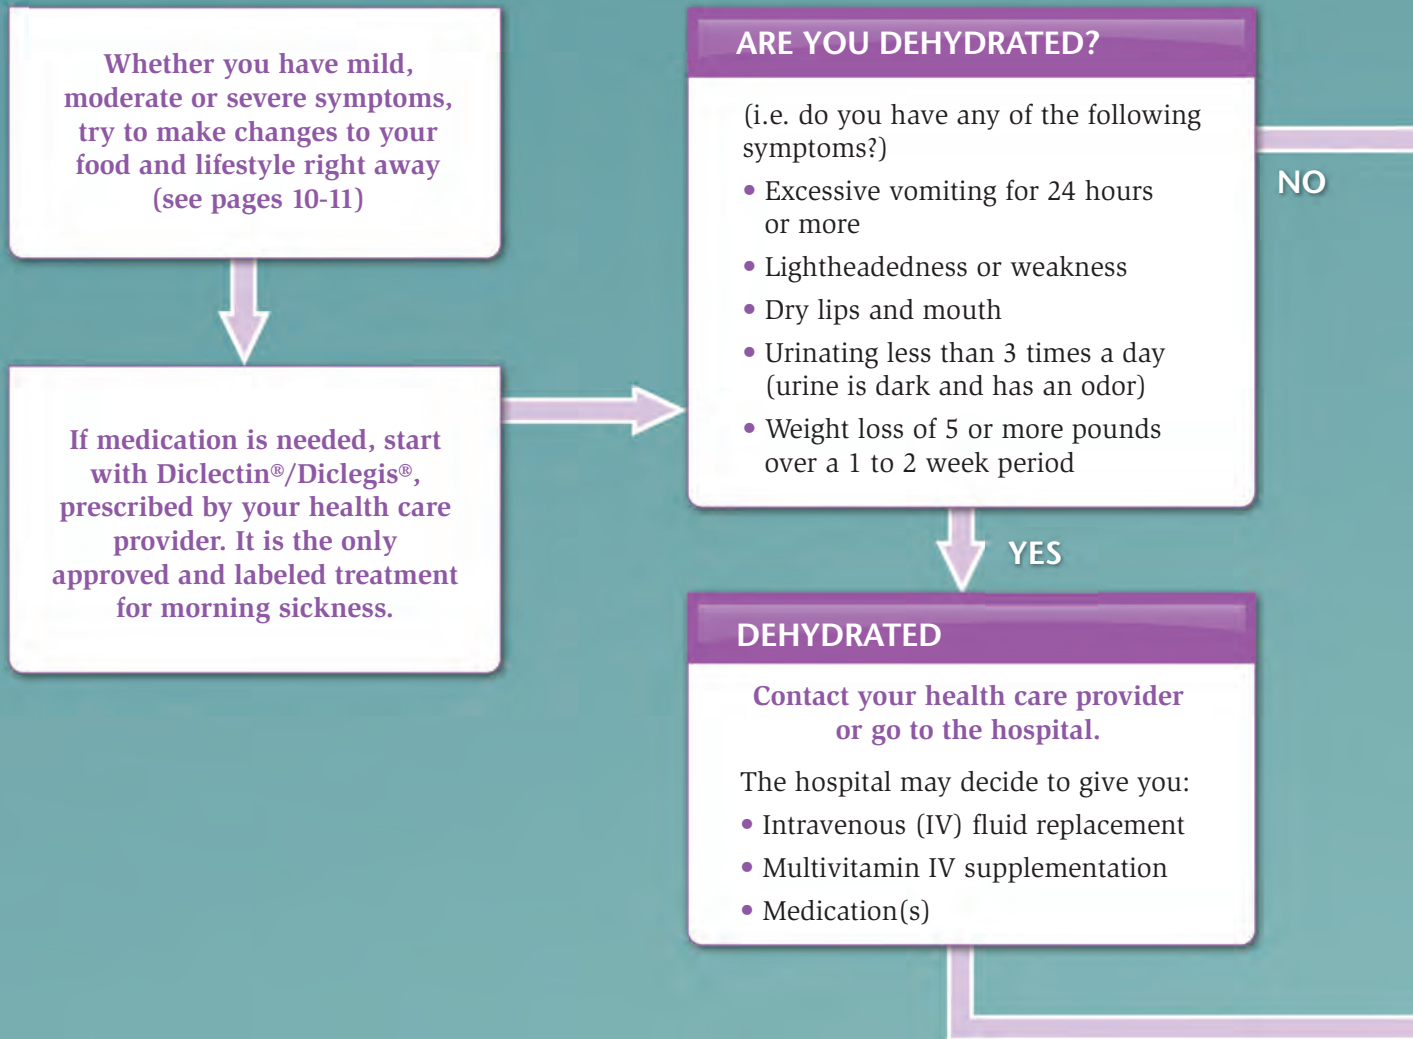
Whether you have mild, moderate or severe symptoms, try to make changes to your food and lifestyle right away (see pages 10-11)

If medication is needed, start with Diclectin®/Diclegis®, prescribed by your health care provider. It is the only approved and labeled treatment for morning sickness.

ARE YOU DEHYDRATED?

(i.e. do you have any of the following symptoms?)

• Excessive vomiting for 24 hours or more
• Lightheadedness or weakness
• Dry lips and mouth
• Urinating less than 3 times a day (urine is dark and has an odor)
• Weight loss of 5 or more pounds over a 1 to 2 week period

NO

YES

DEHYDRATED

Contact your health care provider or go to the hospital.

The hospital may decide to give you:

• Intravenous (IV) fluid replacement
• Multivitamin IV supplementation
• Medication(s)